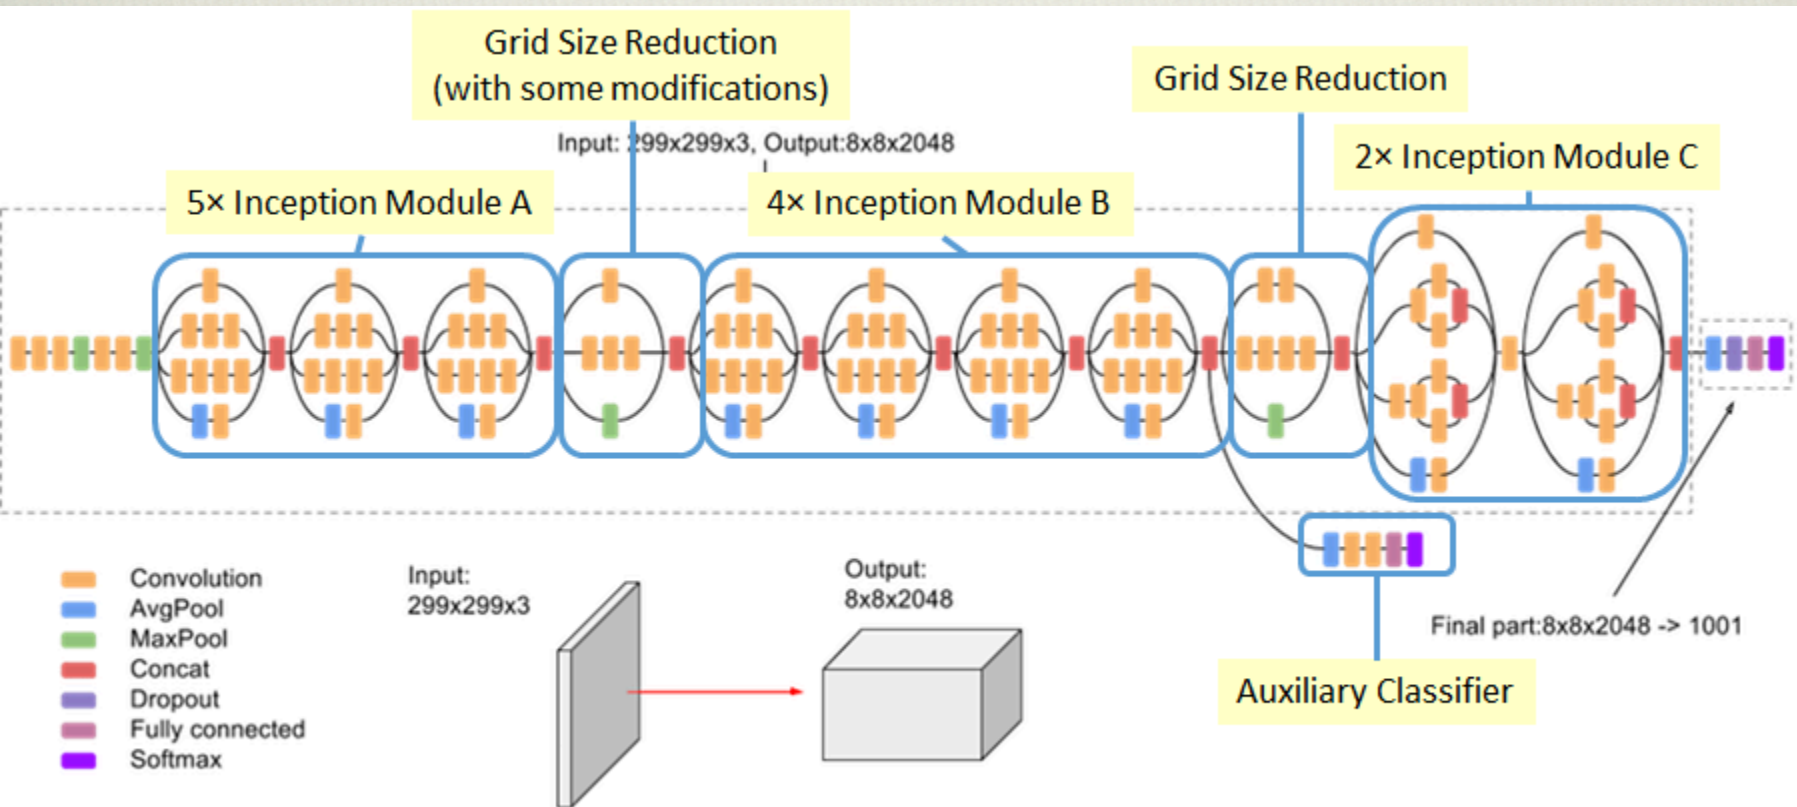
Grid Size Reduction (with some modifications)

Grid Size Reduction

Input: 299x299x3, Output:8x8x2048

2× Inception Module C

5× Inception Module A

4× Inception Module B

Convolution
AvgPool
MaxPool
Concat
Dropout
Fully connected
Softmax

Input:
299x299x3

Output:
8x8x2048

Final part:8x8x2048 -> 1001

Auxiliary Classifier